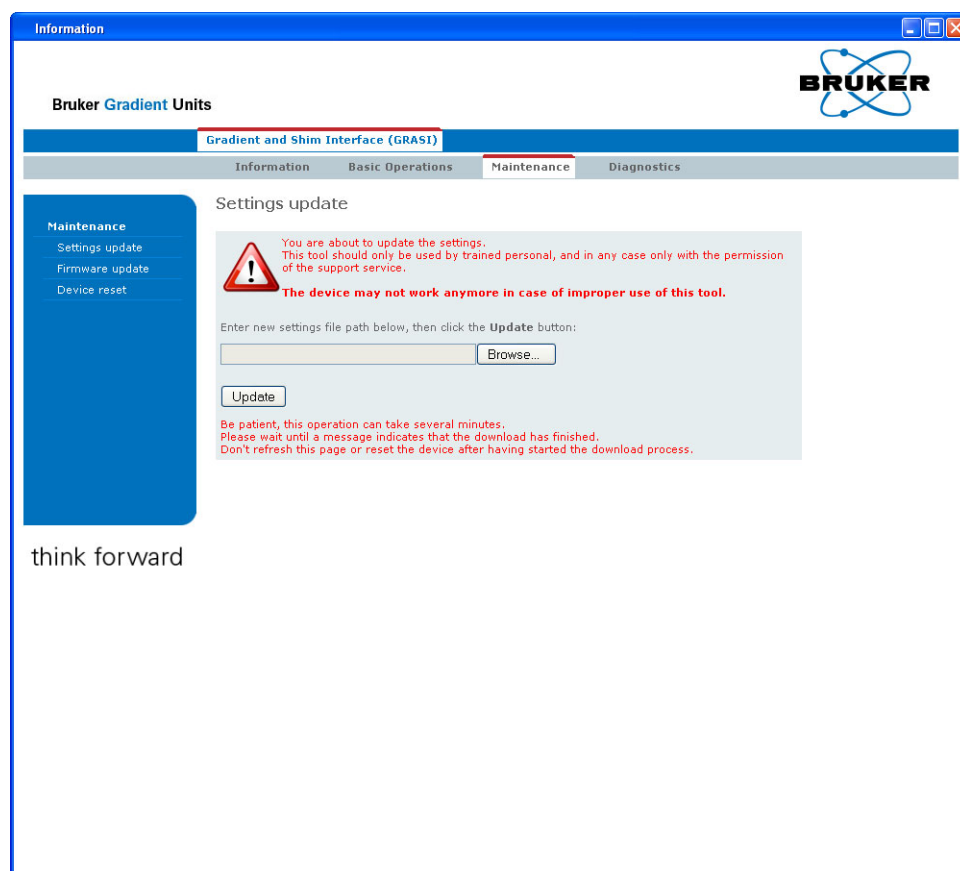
Information

Bruker Gradient Units

BRUKER

Gradient and Shim Interface (GRASI)

Information Basic Operations Maintenance Diagnostics

Maintenance
Settings update
Firmware update
Device reset

Settings update

You are about to update the settings.
This tool should only be used by trained personal, and in any case only with the permission of the support service.

The device may not work anymore in case of improper use of this tool.

Enter new settings file path below, then click the **Update** button:

Browse...

Update

Be patient, this operation can take several minutes.
Please wait until a message indicates that the download has finished.
Don't refresh this page or reset the device after having started the download process.

think forward